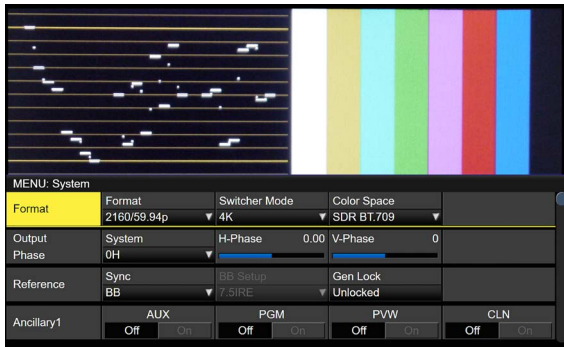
MENU: System

| Format | Format 2160/59.94p ▼ | Switcher Mode 4K ▼ | Color Space SDR BT.709 ▼ |
|---|---|---|---|
| Output Phase | System 0H ▼ | H-Phase 0.00 | V-Phase 0 |
| Reference | Sync BB ▼ | BB Setup 7.5IRE ▼ | Gen Lock Unlocked |
| Ancillary1 | AUX Off On | PGM Off On | PVW Off On |

CLN Off On